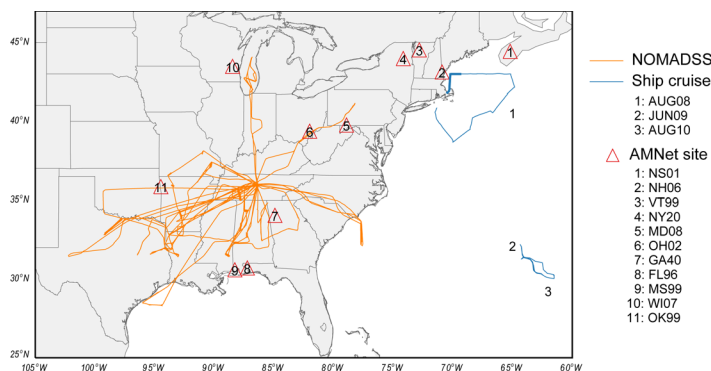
45°N
40°N
35°N
30°N
25°N
105°W 100°W 95°W 90°W 85°W 80°W 75°W 70°W 65°W 60°W

10
3
4
2
1
6
5
1
11
7
2
9
8
3

NOMADSS
Ship cruise
1: AUG08
2: JUN09
3: AUG10
AMNet site
1: NS01
2: NH06
3: VT99
4: NY20
5: MD08
6: OH02
7: GA40
8: FL96
9: MS99
10: WI07
11: OK99